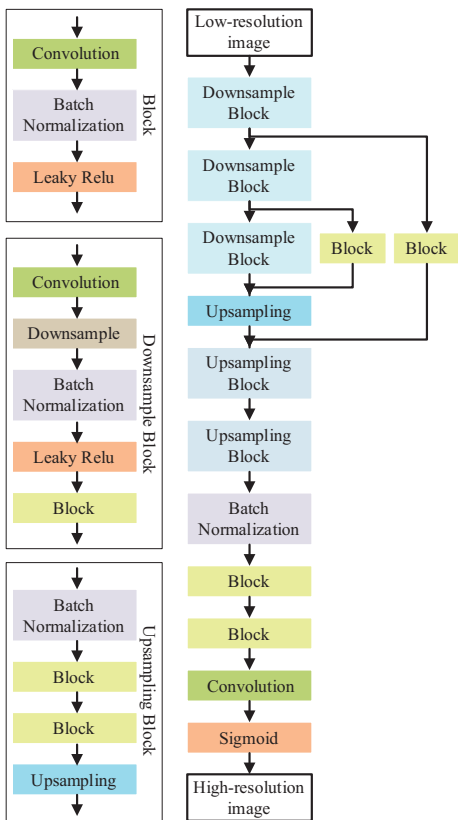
Convolution

Batch Normalization

Leaky Relu

Block

Convolution

Downsample

Batch Normalization

Leaky Relu

Block

Downsample Block

Batch Normalization

Block

Block

Upsampling

Upsampling Block

Low-resolution image

Downsample Block

Downsample Block

Downsample Block

Block

Block

Upsampling

Upsampling Block

Upsampling Block

Batch Normalization

Block

Block

Convolution

Sigmoid

High-resolution image